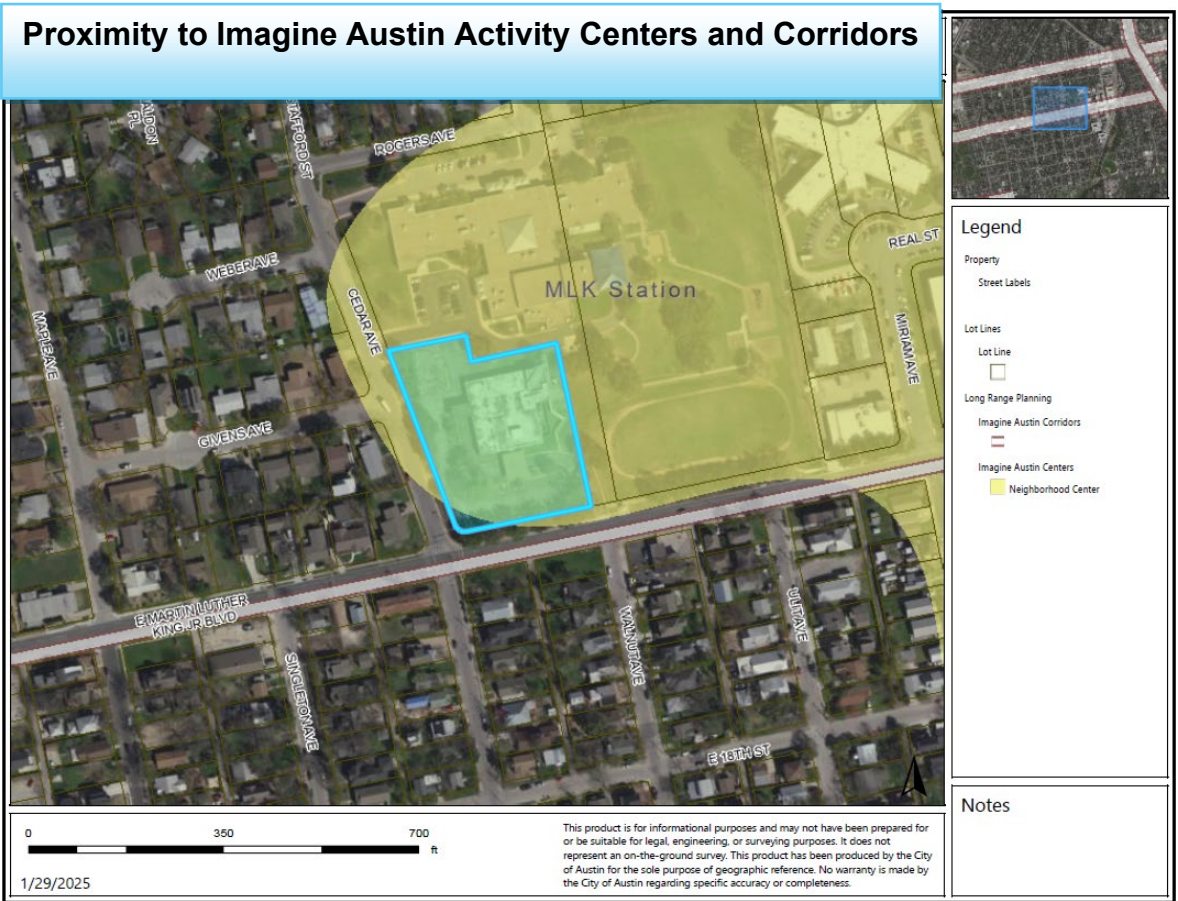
Proximity to Imagine Austin Activity Centers and Corridors

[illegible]DON PL

STAFFORD ST

ROGERS AVE

REAL ST

WEBER AVE

MLK Station

CEDAR AVE

MIRIAM AVE

MAPLE AVE

GIVENS AVE

E MARTIN LUTHER KING JR BLVD

SINGLETON AVE

WALNUT AVE

ULIT AVE

E 18TH ST

Legend

Property

Street Labels

Lot Lines

Lot Line

Long Range Planning

Imagine Austin Corridors

Imagine Austin Centers

Neighborhood Center

Notes

0 350 700 ft

1/29/2025

This product is for informational purposes and may not have been prepared for or be suitable for legal, engineering, or surveying purposes. It does not represent an on-the-ground survey. This product has been produced by the City of Austin for the sole purpose of geographic reference. No warranty is made by the City of Austin regarding specific accuracy or completeness.